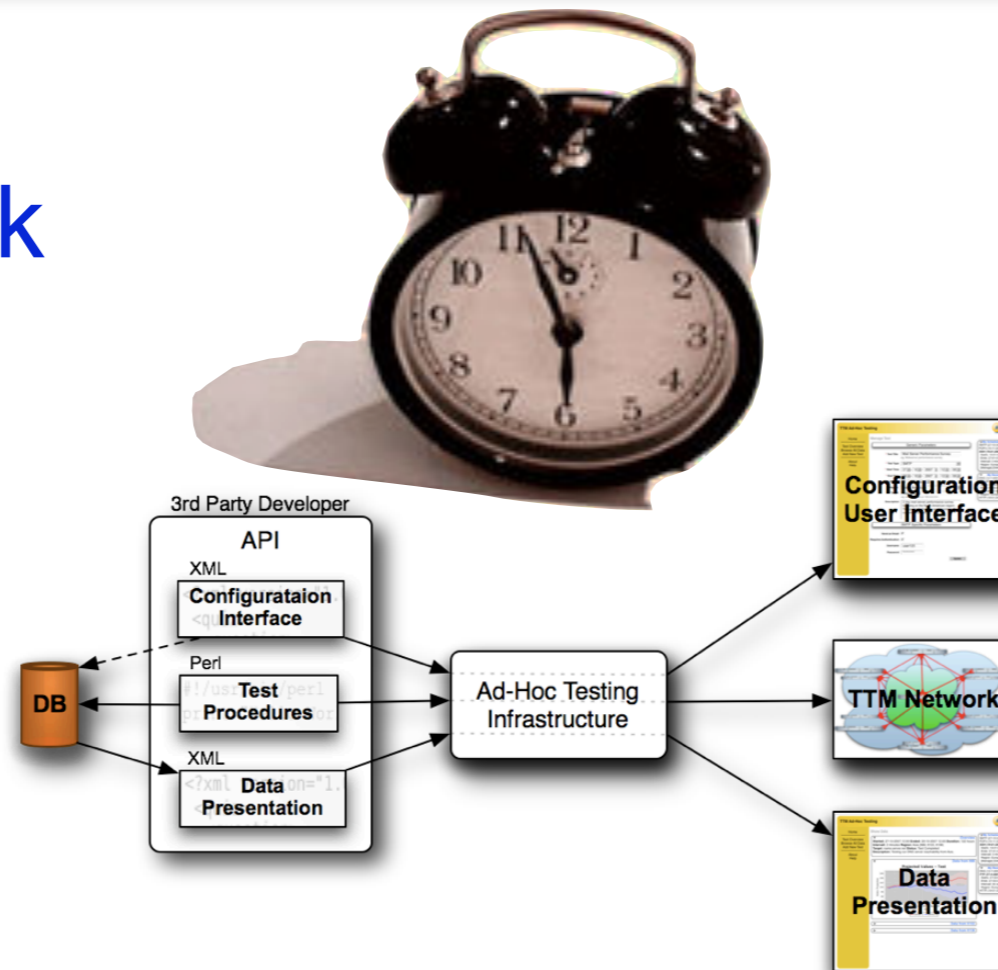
k

3rd Party Developer

API

XML

Configurataion Interface

Perl

Test Procedures

XML

Data Presentation

DB

Ad-Hoc Testing Infrastructure

Configuration User Interface

TTM Network

Data Presentation